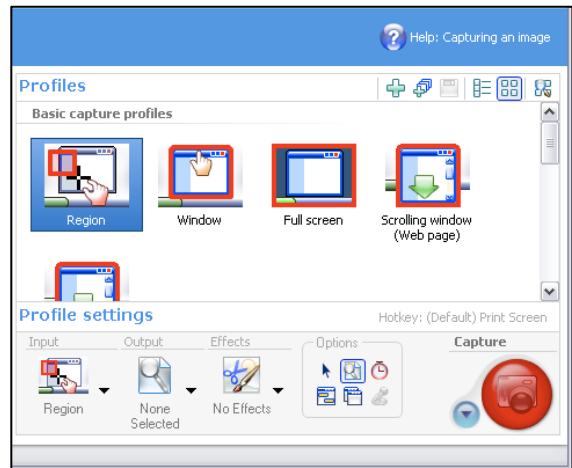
Help: Capturing an image

Profiles

Basic capture profiles

Region

Window

Full screen

Scrolling window (Web page)

Profile settings

Hotkey: (Default) Print Screen

Input

Output

Effects

Options

Capture

Region

None Selected

No Effects